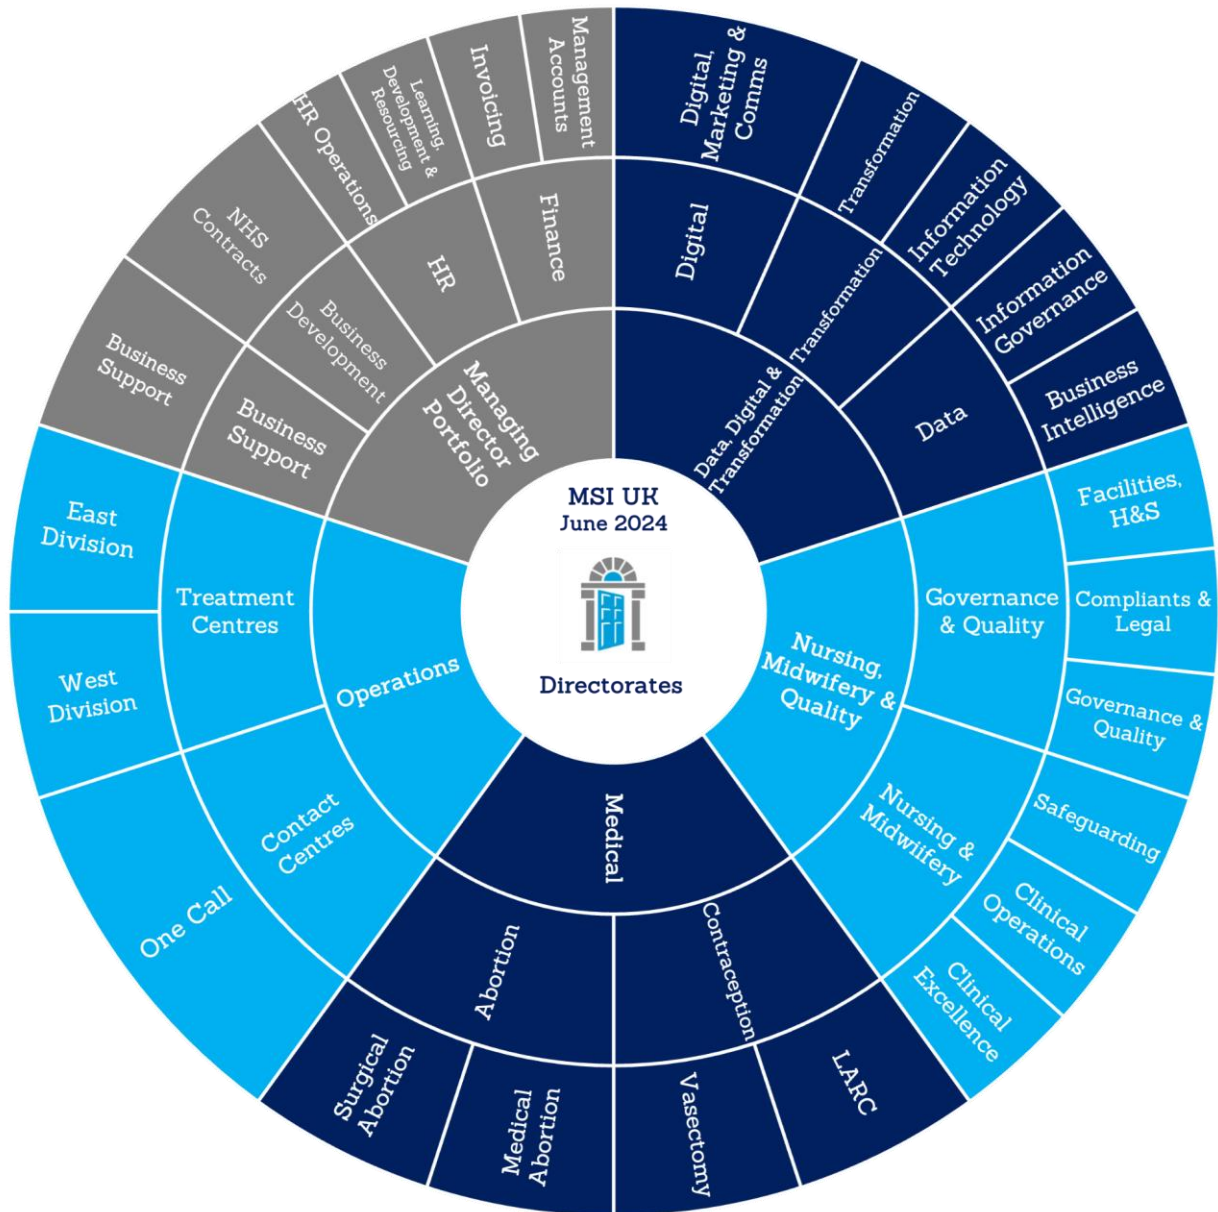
MSI UK
June 2024

Directorates

Managing Director Portfolio

Finance

Management Accounts

Invoicing

HR

Learning, Development & Resourcing

HR Operations

Business Development

NHS Contracts

Business Support

Business Support

Data, Digital & Transformation

Digital

Digital, Marketing & Comms

Transformation

Transformation

Information Technology

Data

Information Governance

Business Intelligence

Nursing, Midwifery & Quality

Governance & Quality

Facilities, H&S

Compliants & Legal

Governance & Quality

Nursing & Midwifery

Safeguarding

Clinical Operations

Clinical Excellence

Medical

Contraception

LARC

Vasectomy

Abortion

Medical Abortion

Surgical Abortion

Operations

Contact Centres

One Call

Treatment Centres

West Division

East Division